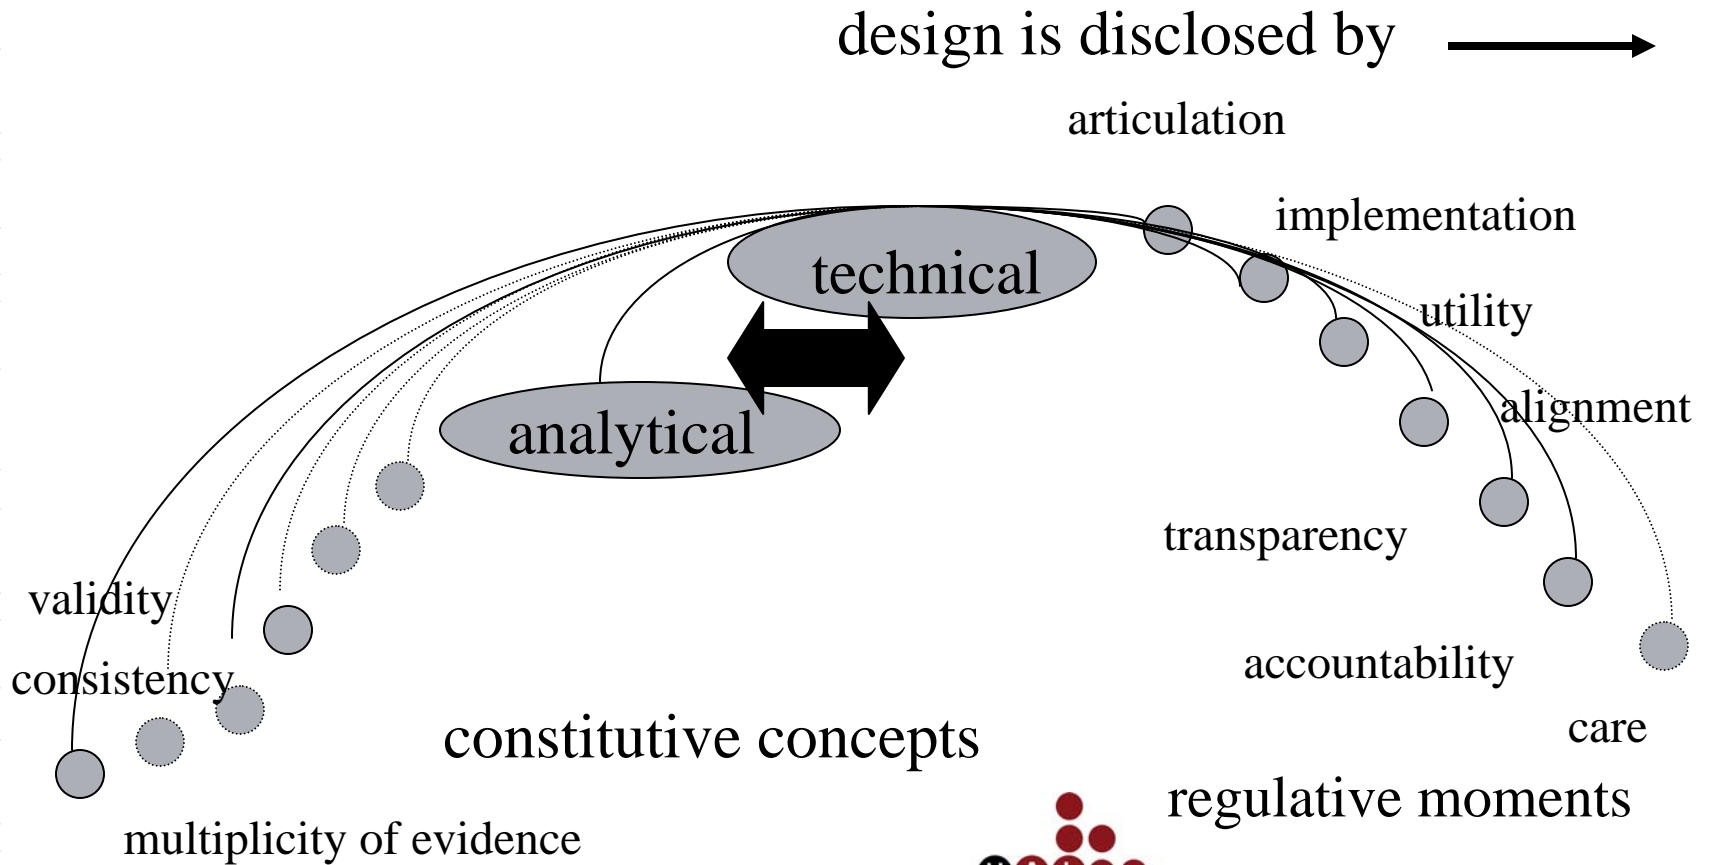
design is disclosed by

articulation

implementation

technical

utility

alignment

analytical

transparency

validity

consistency

accountability

care

constitutive concepts

regulative moments

multiplicity of evidence